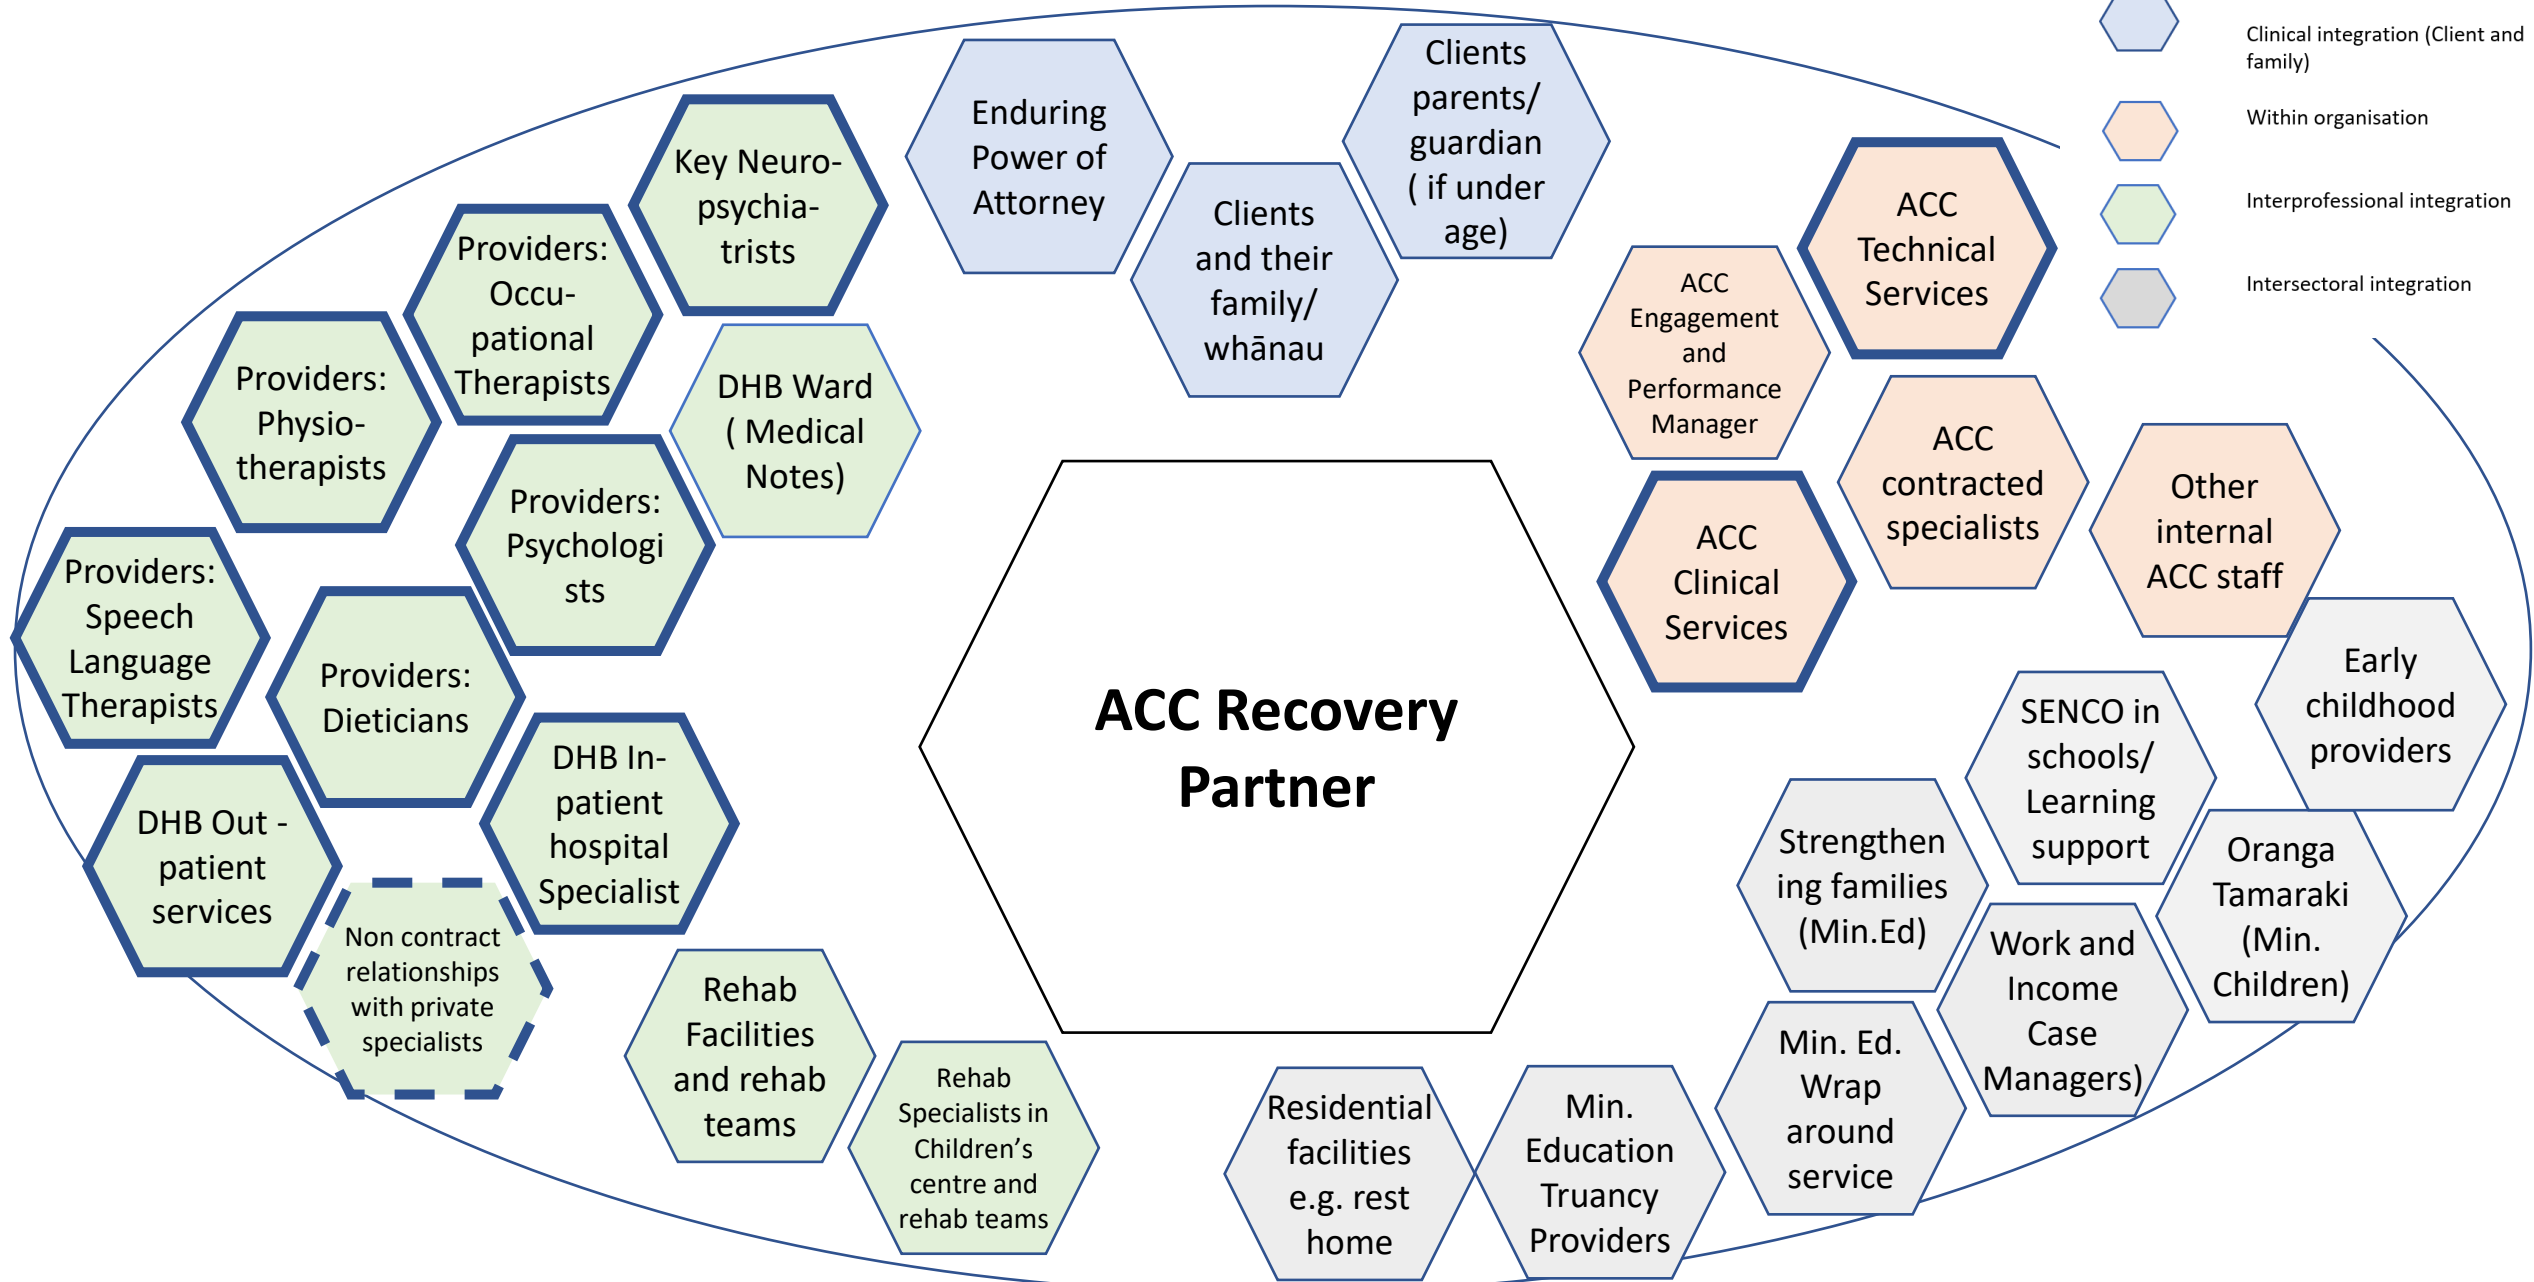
Clinical integration (Client and family)

Within organisation

Interprofessional integration

Intersectoral integration

Enduring Power of Attorney

Clients parents/ guardian ( if under age)

Clients and their family/ whānau

Key Neuro-psychia-trists

Providers: Occu-pational Therapists

Providers: Physio-therapists

DHB Ward ( Medical Notes)

Providers: Psychologists

Providers: Speech Language Therapists

Providers: Dieticians

DHB In-patient hospital Specialist

DHB Out - patient services

Non contract relationships with private specialists

Rehab Facilities and rehab teams

Rehab Specialists in Children's centre and rehab teams

ACC Recovery Partner

ACC Technical Services

ACC Engagement and Performance Manager

ACC contracted specialists

ACC Clinical Services

Other internal ACC staff

Early childhood providers

SENCO in schools/ Learning support

Strengthening families (Min.Ed)

Oranga Tamaraki (Min. Children)

Work and Income Case Managers)

Min. Ed. Wrap around service

Residential facilities e.g. rest home

Min. Education Truancy Providers